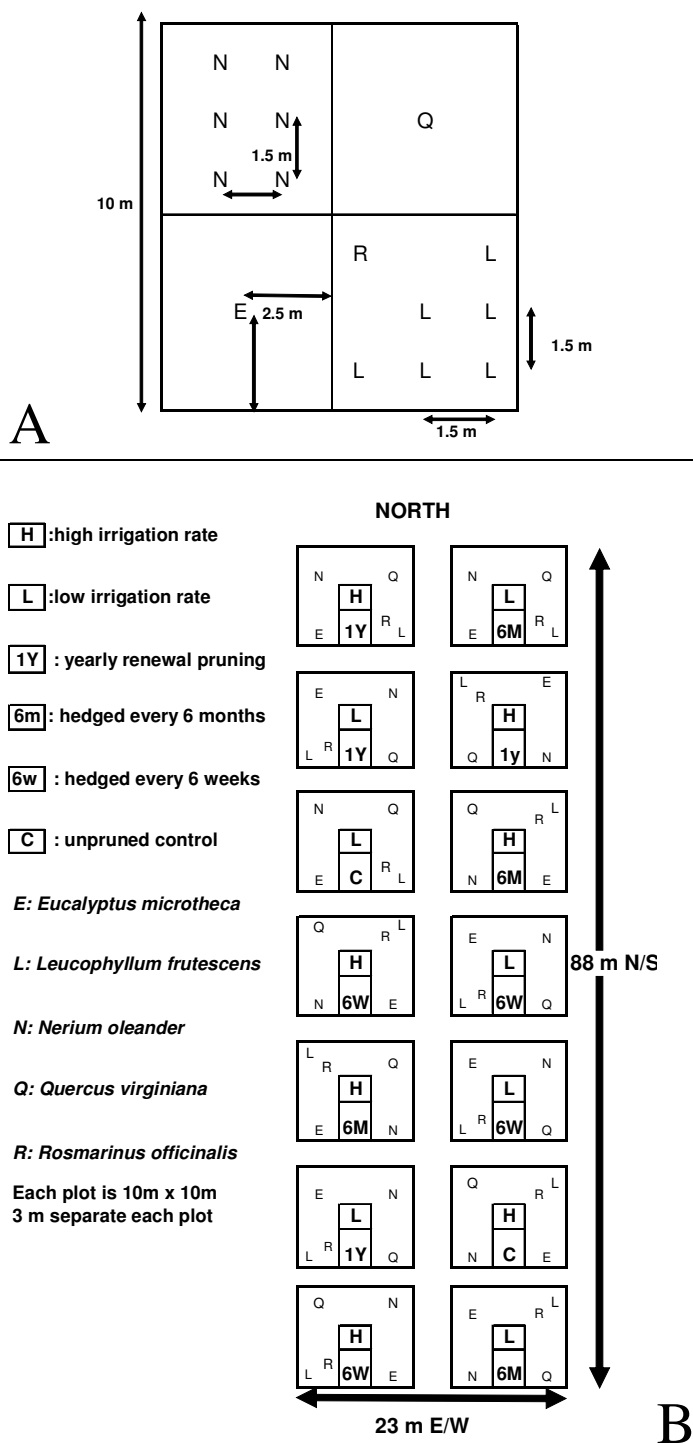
10 m

N N

N N

1.5 m

N N

Q

R L

E 2.5 m

L L

1.5 m

L L L

1.5 m

A

NORTH

H :high irrigation rate

L :low irrigation rate

1Y : yearly renewal pruning

6m: hedged every 6 months

6w : hedged every 6 weeks

C : unpruned control

E: Eucalyptus microtheca

L: Leucophyllum frutescens

N: Nerium oleander

Q: Quercus virginiana

R: Rosmarinus officinalis

Each plot is 10m x 10m
3 m separate each plot

N Q H 1Y E R L

N Q L 6M E R L

E N L 1Y L R Q

L R E H 1y Q N

N Q L C E R L

Q L R H 6M N E

Q L R H 6W N E

E N L 6W L R Q

88 m N/S

L R Q H 6M E N

E N L 6W L R Q

E N L 1Y L R Q

Q L R H C N E

Q N H 6W L R E

E L R L 6M N Q

23 m E/W

B